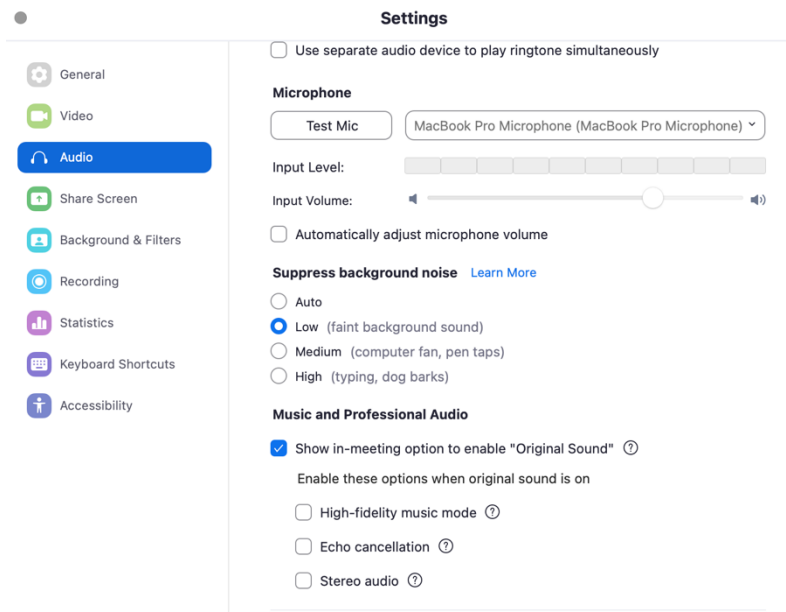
Settings

General
Video
Audio
Share Screen
Background & Filters
Recording
Statistics
Keyboard Shortcuts
Accessibility

Use separate audio device to play ringtone simultaneously

Microphone

Test Mic
MacBook Pro Microphone (MacBook Pro Microphone)

Input Level:
Input Volume:

Automatically adjust microphone volume

Suppress background noise Learn More

Auto
Low (faint background sound)
Medium (computer fan, pen taps)
High (typing, dog barks)

Music and Professional Audio

Show in-meeting option to enable "Original Sound" ?

Enable these options when original sound is on

High-fidelity music mode ?
Echo cancellation ?
Stereo audio ?